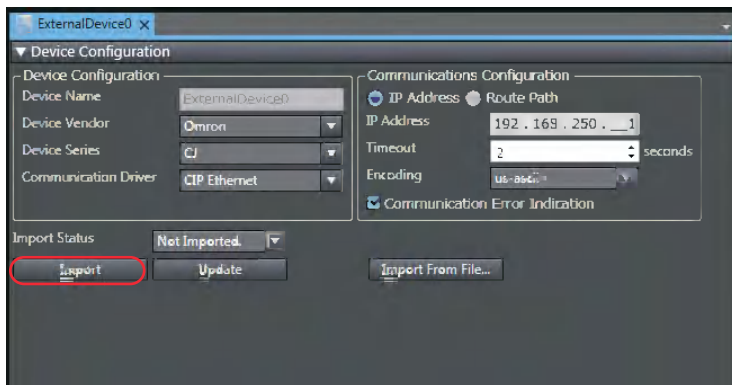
ExternalDevice0 ×

▼ Device Configuration

Device Configuration

Device Name ExternalDevice0

Device Vendor Omron

Device Series CJ

Communication Driver CIP Ethernet

Communications Configuration

IP Address Route Path

IP Address 192 . 168 . 250 . 1

Timeout 2 seconds

Encoding us-ascii

Communication Error Indication

Import Status Not Imported.

Import Update Import From File...